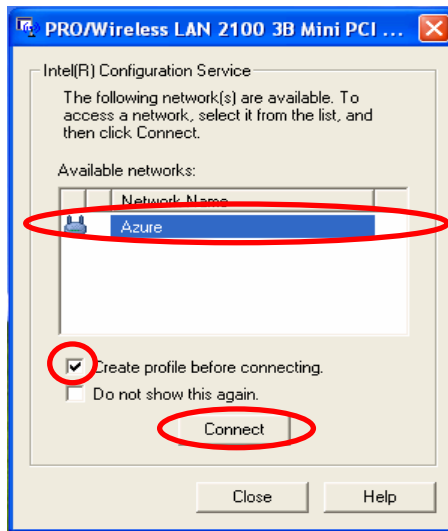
PRO/Wireless LAN 2100 3B Mini PCI ...

Intel(R) Configuration Service

The following network(s) are available. To access a network, select it from the list, and then click Connect.

Available networks:

| | | Network Name |
|---|---|---|
| | | Azure |

Create profile before connecting.

Do not show this again.

Connect

Close

Help